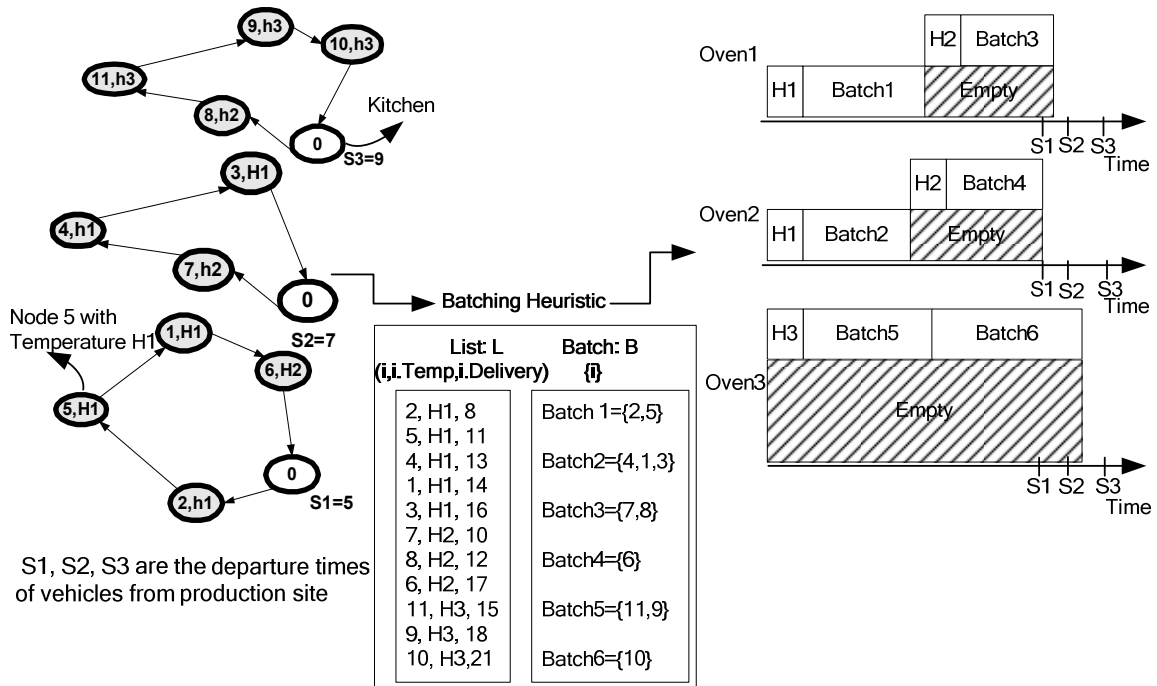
9,h3

10,h3

11,h3

8,h2

0

Kitchen

S3=9

3,H1

4,h1

7,h2

0

S2=7

Node 5 with Temperature H1

1,H1

6,H2

5,H1

0

2,h1

S1=5

S1, S2, S3 are the departure times of vehicles from production site

Batching Heuristic

List: L
(i,i.Temp,i.Delivery)

Batch: B
{i}

2, H1, 8
5, H1, 11
4, H1, 13
1, H1, 14
3, H1, 16
7, H2, 10
8, H2, 12
6, H2, 17
11, H3, 15
9, H3, 18
10, H3,21

Batch 1={2,5}
Batch2={4,1,3}
Batch3={7,8}
Batch4={6}
Batch5={11,9}
Batch6={10}

Oven1

H2 Batch3

H1 Batch1 Empty

S1 S2 S3
Time

Oven2

H2 Batch4

H1 Batch2 Empty

S1 S2 S3
Time

H3 Batch5 Batch6

Oven3

Empty

S1 S2 S3
Time